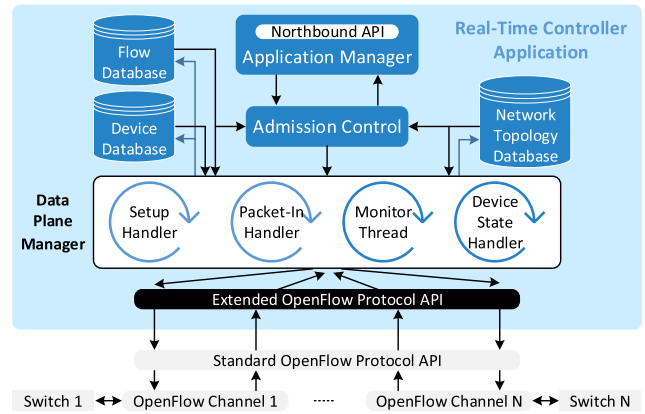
Real-Time Controller Application

Flow Database

Northbound API

Application Manager

Device Database

Admission Control

Network Topology Database

Data Plane Manager

Setup Handler

Packet-In Handler

Monitor Thread

Device State Handler

Extended OpenFlow Protocol API

Standard OpenFlow Protocol API

Switch 1

OpenFlow Channel 1

.....

OpenFlow Channel N

Switch N